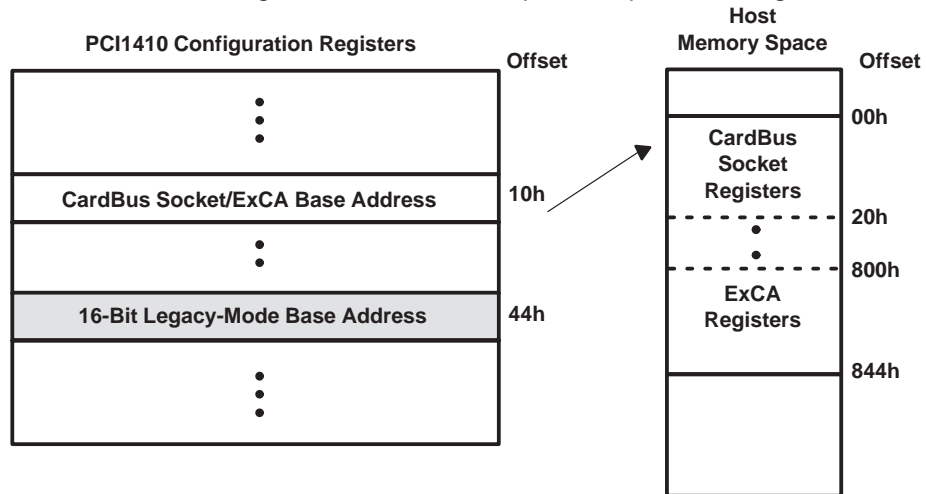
PCI1410 Configuration Registers

Offset

CardBus Socket/ExCA Base Address

10h

16-Bit Legacy-Mode Base Address

44h

Host Memory Space

Offset

00h

CardBus Socket Registers

20h

800h

ExCA Registers

844h